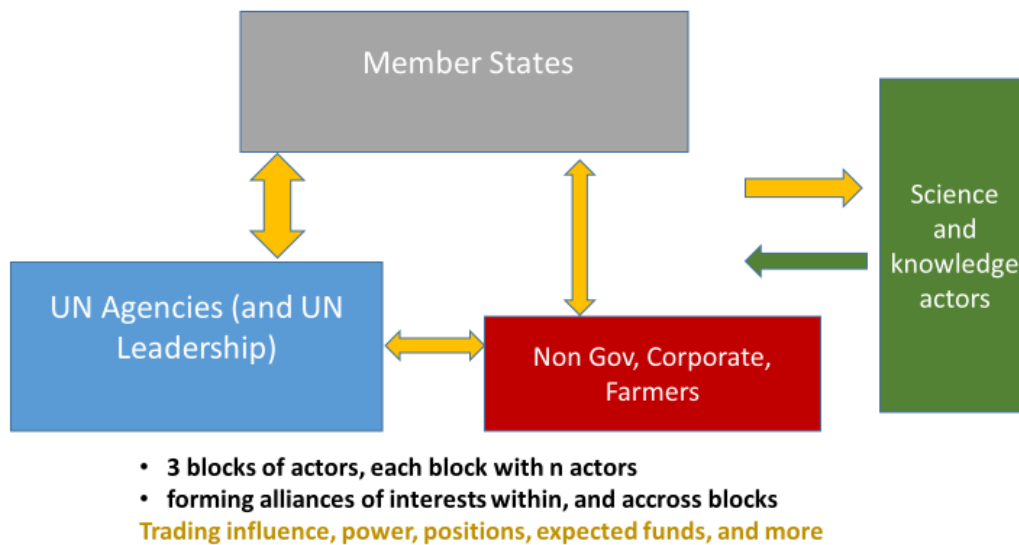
Member States

Science and knowledge actors

UN Agencies (and UN Leadership)

Non Gov, Corporate, Farmers

• 3 blocks of actors, each block with n actors
• forming alliances of interests within, and accross blocks
Trading influence, power, positions, expected funds, and more